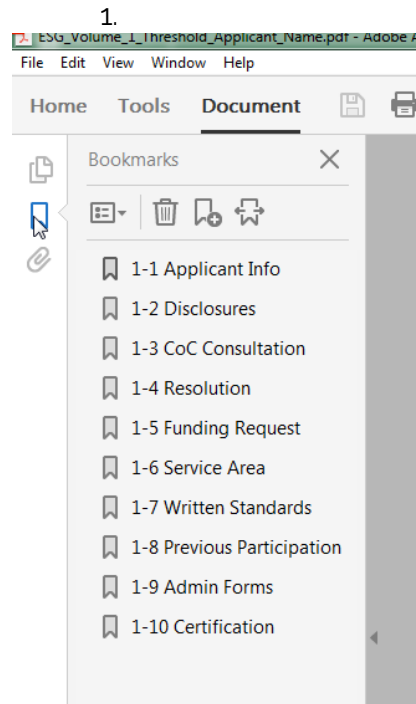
1.

ESG_Volume_1_Threshold_Applicant_Name.pdf - Adobe A

File Edit View Window Help

Home Tools Document

Bookmarks

1-1 Applicant Info

1-2 Disclosures

1-3 CoC Consultation

1-4 Resolution

1-5 Funding Request

1-6 Service Area

1-7 Written Standards

1-8 Previous Participation

1-9 Admin Forms

1-10 Certification